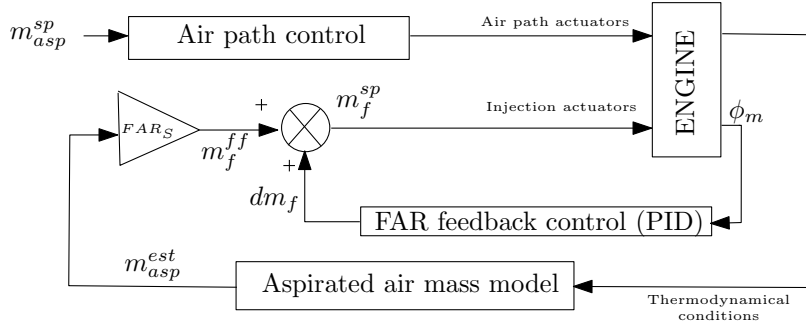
$m_{asp}^{sp}$

Air path control

Air path actuators

ENGINE

$FAR_S$

+

$m_f^{sp}$

Injection actuators

$\phi_m$

$m_f^{ff}$

+

$dm_f$

FAR feedback control (PID)

$m_{asp}^{est}$

Aspirated air mass model

Thermodynamical conditions